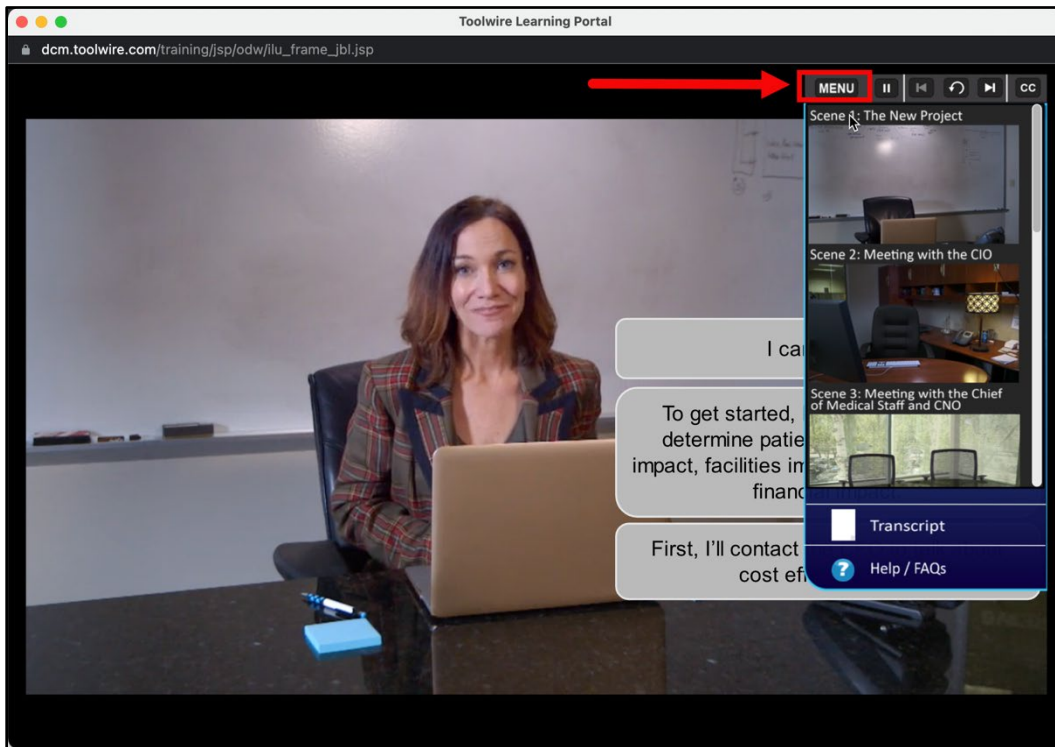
Toolwire Learning Portal

dcm.toolwire.com/training/jsp/odw/ilu_frame_jbl.jsp

MENU

CC

Scene 1: The New Project

Scene 2: Meeting with the CIO

Scene 3: Meeting with the Chief of Medical Staff and CNO

Transcript

Help / FAQs

I ca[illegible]

To get started, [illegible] determine patie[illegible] impact, facilities im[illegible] financ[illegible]

First, I'll contact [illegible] cost ef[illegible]